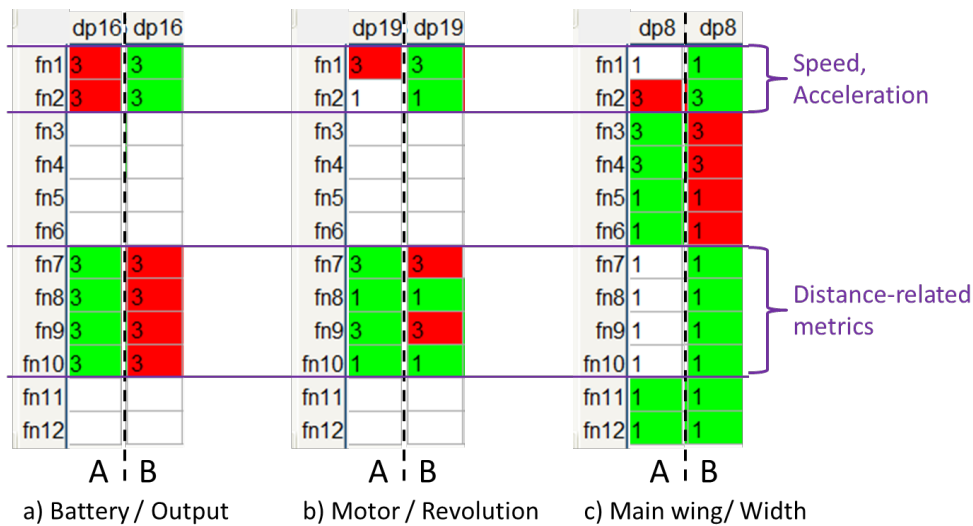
|  | dp16 | dp16 |
|---|---|---|
| fn1 | 3 | 3 |
| fn2 | 3 | 3 |
| fn3 |  |  |
| fn4 |  |  |
| fn5 |  |  |
| fn6 |  |  |
| fn7 | 3 | 3 |
| fn8 | 3 | 3 |
| fn9 | 3 | 3 |
| fn10 | 3 | 3 |
| fn11 |  |  |
| fn12 |  |  |

A B

a) Battery / Output

|  | dp19 | dp19 |
|---|---|---|
| fn1 | 3 | 3 |
| fn2 | 1 | 1 |
| fn3 |  |  |
| fn4 |  |  |
| fn5 |  |  |
| fn6 |  |  |
| fn7 | 3 | 3 |
| fn8 | 1 | 1 |
| fn9 | 3 | 3 |
| fn10 | 1 | 1 |
| fn11 |  |  |
| fn12 |  |  |

A B

b) Motor / Revolution

|  | dp8 | dp8 |
|---|---|---|
| fn1 | 1 | 1 |
| fn2 | 3 | 3 |
| fn3 | 3 | 3 |
| fn4 | 3 | 3 |
| fn5 | 1 | 1 |
| fn6 | 1 | 1 |
| fn7 | 1 | 1 |
| fn8 | 1 | 1 |
| fn9 | 1 | 1 |
| fn10 | 1 | 1 |
| fn11 | 1 | 1 |
| fn12 | 1 | 1 |

A B

c) Main wing/ Width

Speed, Acceleration

Distance-related metrics